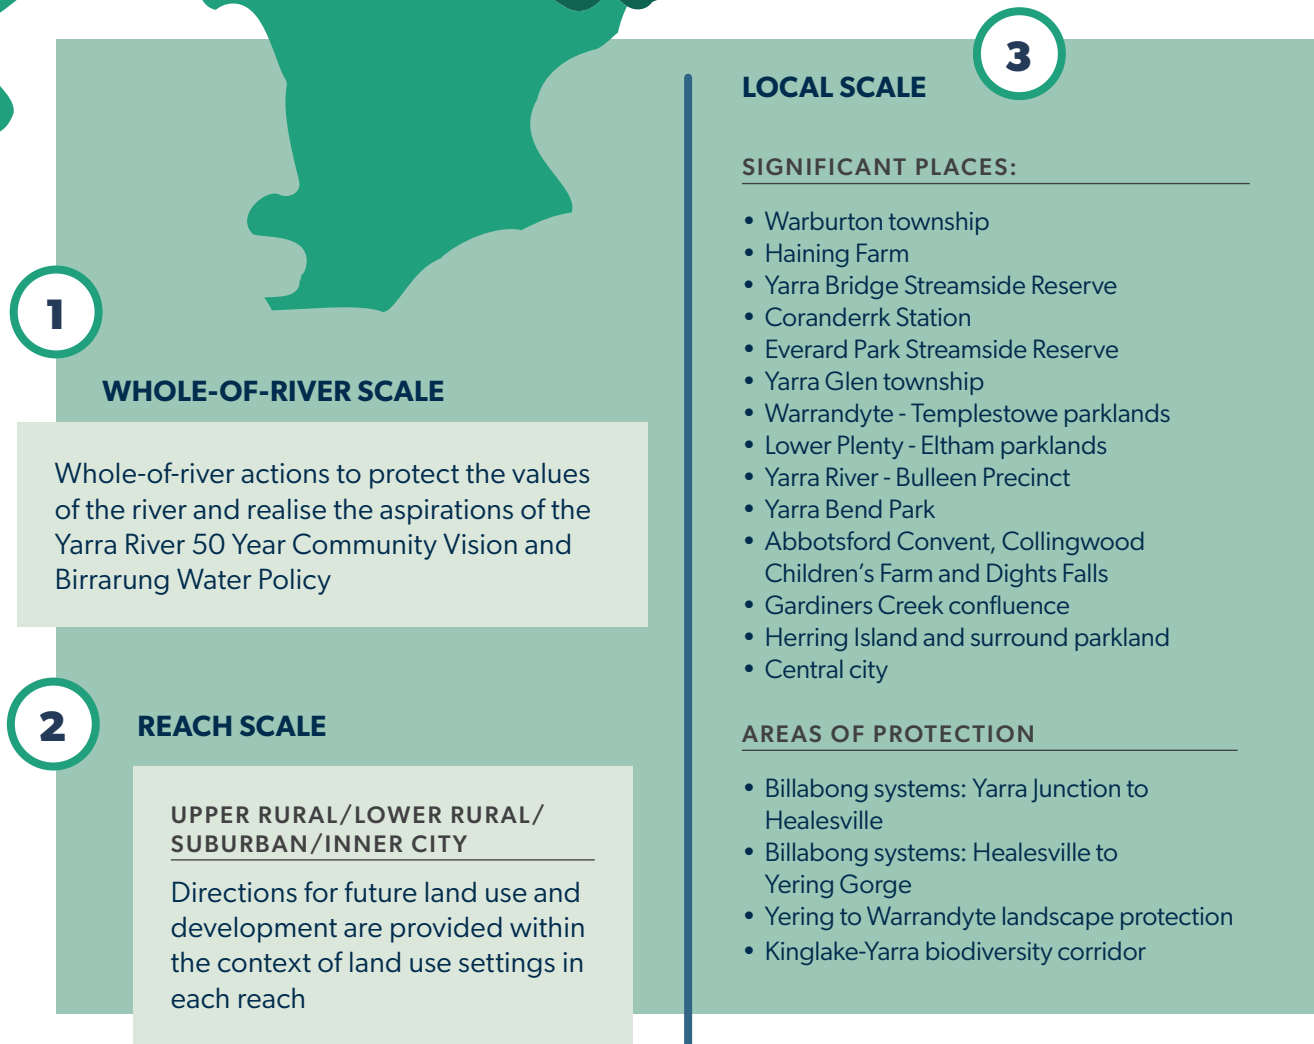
1

WHOLE-OF-RIVER SCALE

Whole-of-river actions to protect the values of the river and realise the aspirations of the Yarra River 50 Year Community Vision and Birrarung Water Policy

2

REACH SCALE

UPPER RURAL/LOWER RURAL/ SUBURBAN/INNER CITY

Directions for future land use and development are provided within the context of land use settings in each reach

LOCAL SCALE

3

SIGNIFICANT PLACES:

• Warburton township
• Haining Farm
• Yarra Bridge Streamside Reserve
• Coranderrk Station
• Everard Park Streamside Reserve
• Yarra Glen township
• Warrandyte - Templestowe parklands
• Lower Plenty - Eltham parklands
• Yarra River - Bulleen Precinct
• Yarra Bend Park
• Abbotsford Convent, Collingwood Children's Farm and Dights Falls
• Gardiners Creek confluence
• Herring Island and surround parkland
• Central city

AREAS OF PROTECTION

• Billabong systems: Yarra Junction to Healesville
• Billabong systems: Healesville to Yering Gorge
• Yering to Warrandyte landscape protection
• Kinglake-Yarra biodiversity corridor